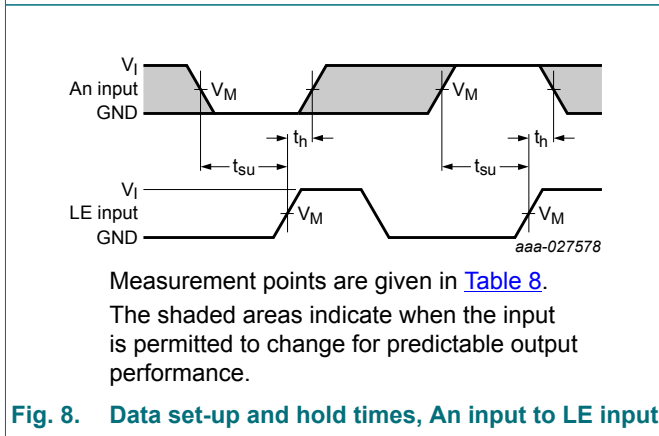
$V_I$
An input
GND
$V_M$
$V_M$
$t_h$
$t_h$
$t_{su}$
$t_{su}$
$V_I$
LE input
GND
$V_M$
$V_M$
aaa-027578

Measurement points are given in Table 8.

The shaded areas indicate when the input is permitted to change for predictable output performance.

Fig. 8. Data set-up and hold times, An input to LE input